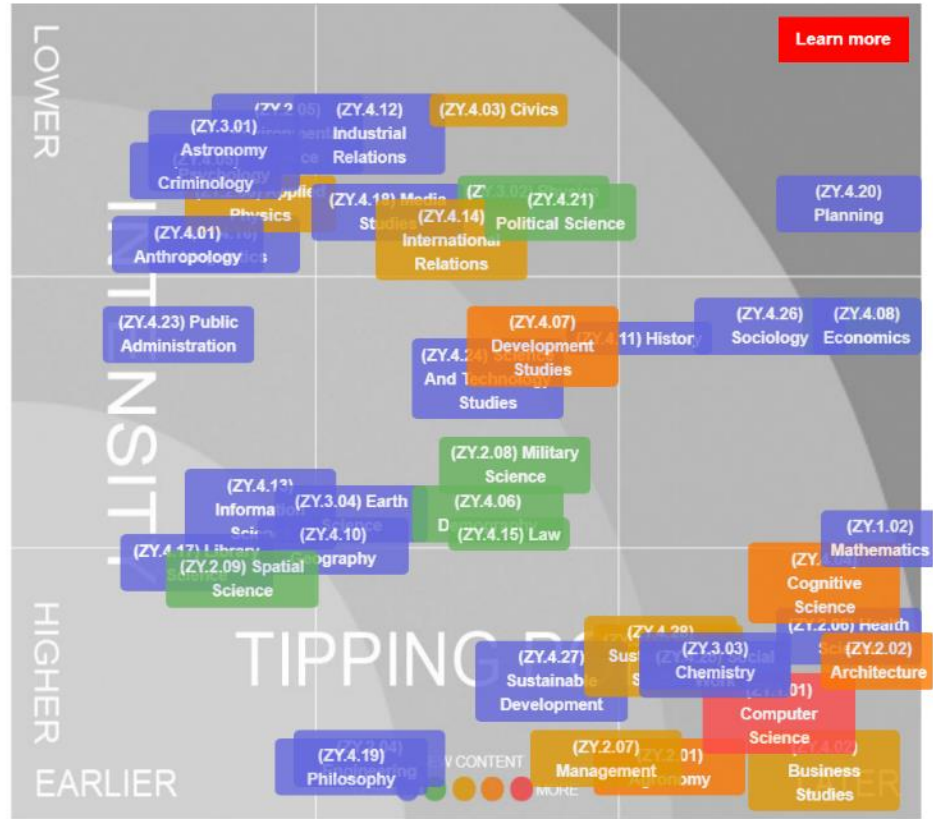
Learn more

LOWER

INTENSITY

HIGHER

EARLIER

TIPPING PO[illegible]

(ZY.2.05) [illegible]
(ZY.4.12) Industrial Relations
(ZY.4.03) Civics
(ZY.3.01) Astronomy
Criminology
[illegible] Applied Physics
(ZY.4.18) Media Studies
(ZY.3.02) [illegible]
(ZY.4.21) Political Science
(ZY.4.14) International Relations
(ZY.4.20) Planning
(ZY.4.01) Anthropology
(ZY.4.23) Public Administration
(ZY.4.07) Development Studies
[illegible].11) History
(ZY.4.26) Sociology
(ZY.4.08) Economics
(ZY.4.24) Science And Technology Studies
(ZY.2.08) Military Science
(ZY.4.13) Information Sci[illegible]
(ZY.3.04) Earth Science
(ZY.4.06) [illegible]
(ZY.4.10) Geography
(ZY.4.15) Law
(ZY.4.17) Library Science
(ZY.2.09) Spatial Science
(ZY.1.02) Mathematics
(ZY.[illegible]) Cognitive Science
(ZY.2.06) Health Sci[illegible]
(ZY.2.02) Architecture
(ZY.4.28) Sus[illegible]
(ZY.3.03) Chemistry
(ZY.4.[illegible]) Social Work
(ZY.4.27) Sustainable Development
(ZY.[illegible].01) Computer Science
(ZY.4.19) Philosophy
(ZY.2.04) Engineering
(ZY.2.07) Management
(ZY.2.01) Agronomy
(ZY.4.02) Business Studies
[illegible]W CONTENT
MORE
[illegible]ER